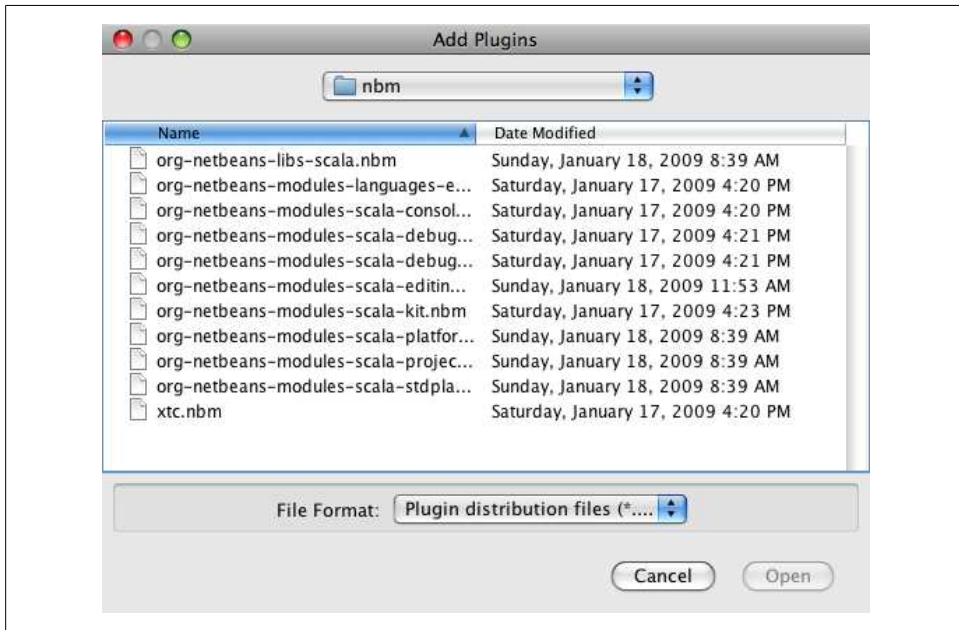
Add Plugins

nbm

| Name | Date Modified |
|---|---|
| org-netbeans-libs-scala.nbm | Sunday, January 18, 2009 8:39 AM |
| org-netbeans-modules-languages-e... | Saturday, January 17, 2009 4:20 PM |
| org-netbeans-modules-scala-consol... | Saturday, January 17, 2009 4:20 PM |
| org-netbeans-modules-scala-debug... | Saturday, January 17, 2009 4:21 PM |
| org-netbeans-modules-scala-debug... | Saturday, January 17, 2009 4:21 PM |
| org-netbeans-modules-scala-editin... | Sunday, January 18, 2009 11:53 AM |
| org-netbeans-modules-scala-kit.nbm | Saturday, January 17, 2009 4:23 PM |
| org-netbeans-modules-scala-platfor... | Sunday, January 18, 2009 8:39 AM |
| org-netbeans-modules-scala-projec... | Sunday, January 18, 2009 8:39 AM |
| org-netbeans-modules-scala-stdpla... | Sunday, January 18, 2009 8:39 AM |
| xtc.nbm | Saturday, January 17, 2009 4:20 PM |

File Format: Plugin distribution files (*....

Cancel Open